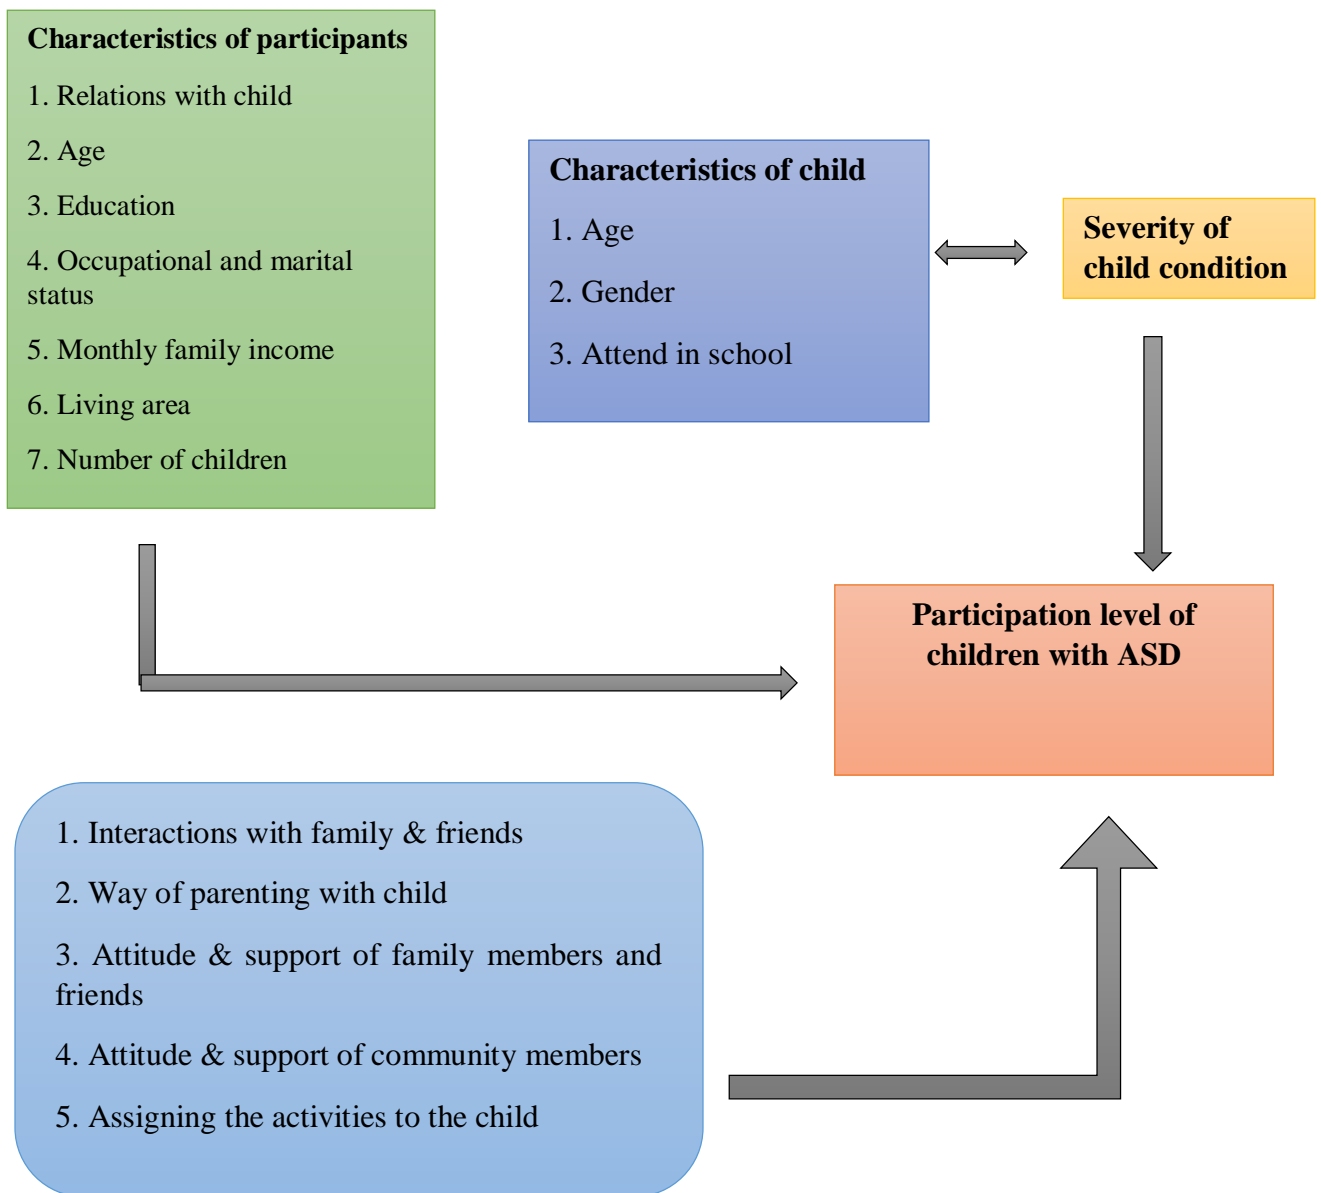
Characteristics of participants

1. Relations with child

2. Age

3. Education

4. Occupational and marital status

5. Monthly family income

6. Living area

7. Number of children

Characteristics of child

1. Age

2. Gender

3. Attend in school

Severity of child condition

Participation level of children with ASD

1. Interactions with family & friends

2. Way of parenting with child

3. Attitude & support of family members and friends

4. Attitude & support of community members

5. Assigning the activities to the child